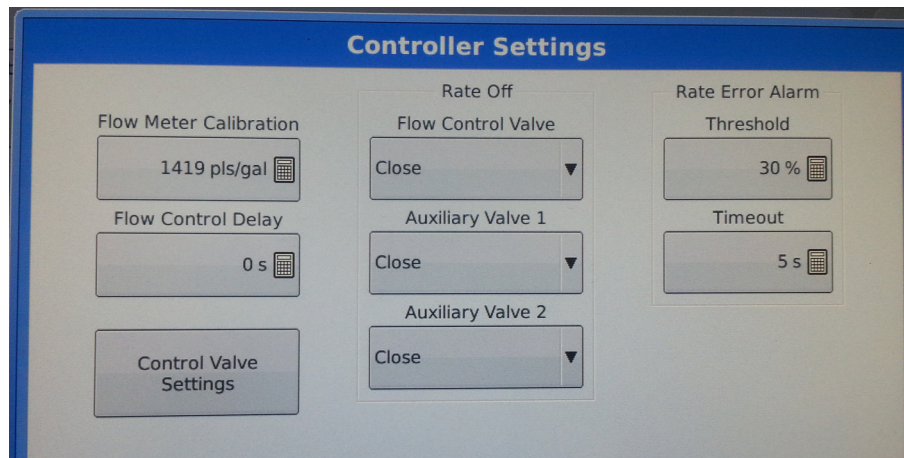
Controller Settings

Flow Meter Calibration

1419 pls/gal

Flow Control Delay

0 s

Control Valve Settings

Rate Off

Flow Control Valve

Close

Auxiliary Valve 1

Close

Auxiliary Valve 2

Close

Rate Error Alarm

Threshold

30 %

Timeout

5 s